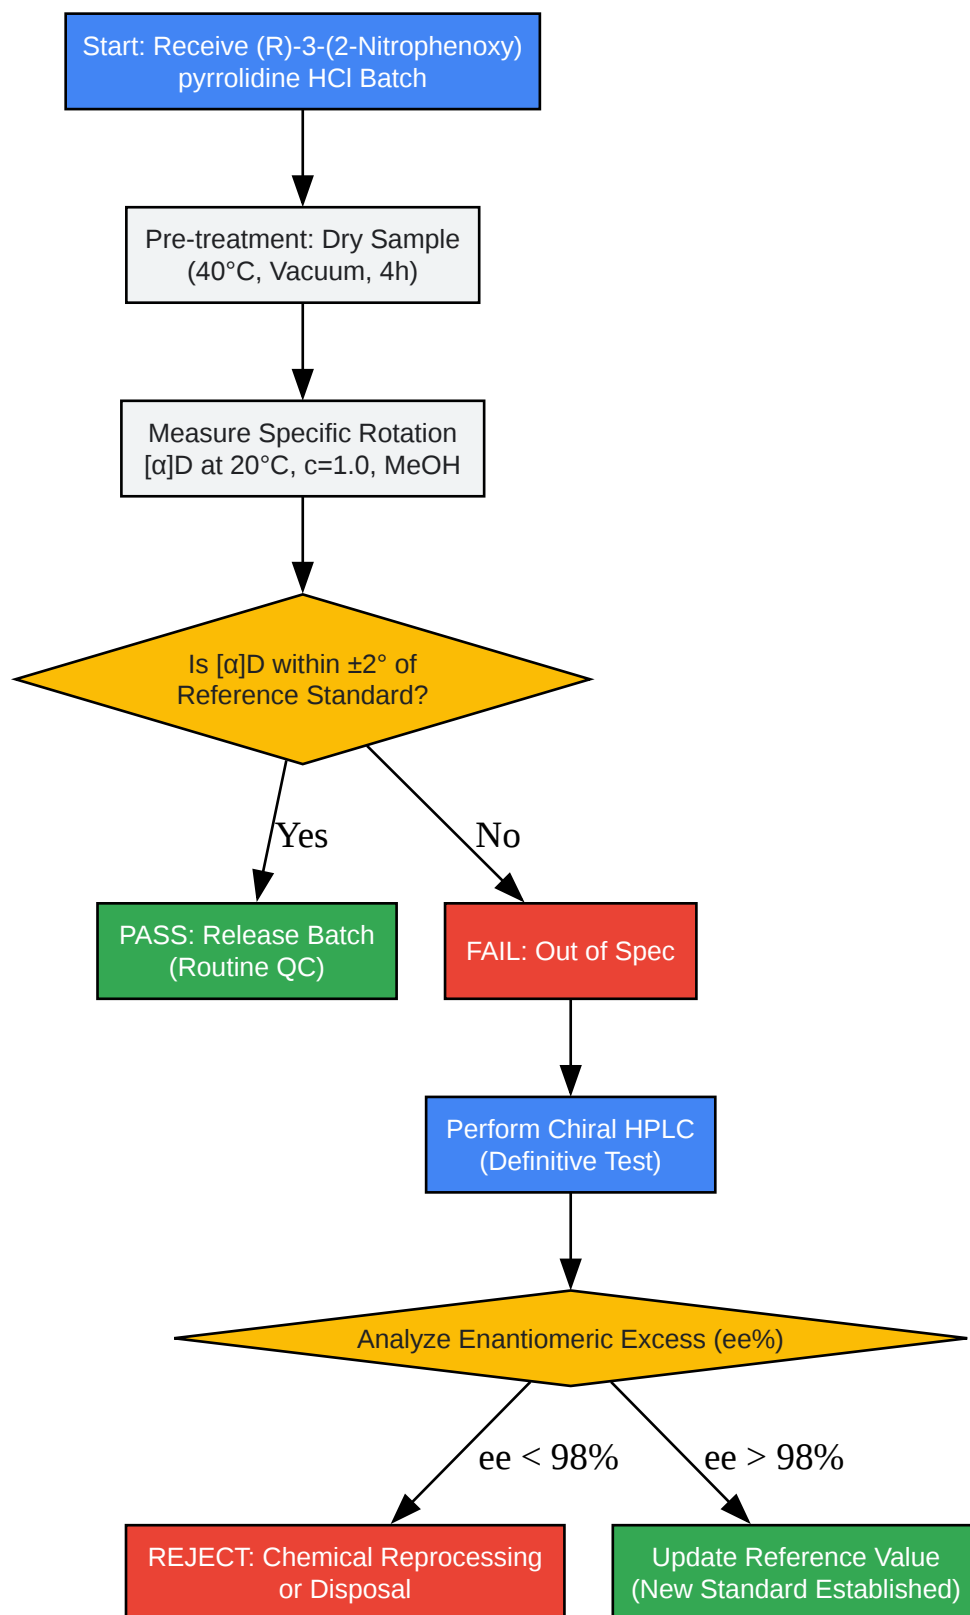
Start: Receive (R)-3-(2-Nitrophenoxy) pyrrolidine HCl Batch

Pre-treatment: Dry Sample (40°C, Vacuum, 4h)

Measure Specific Rotation [α]D at 20°C, c=1.0, MeOH

Is [α]D within ±2° of Reference Standard?

Yes

No

PASS: Release Batch (Routine QC)

FAIL: Out of Spec

Perform Chiral HPLC (Definitive Test)

Analyze Enantiomeric Excess (ee%)

ee < 98%

ee > 98%

REJECT: Chemical Reprocessing or Disposal

Update Reference Value (New Standard Established)